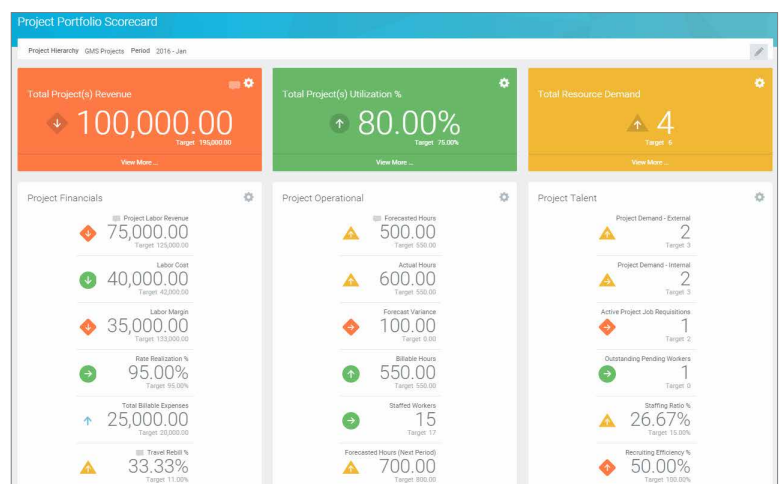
Project Portfolio Scorecard

Project Hierarchy GMS Projects Period 2016 - Jan

Total Project(s) Revenue
100,000.00
Target 195,000.00
View More ...

Total Project(s) Utilization %
80.00%
Target 75.00%
View More ...

Total Resource Demand
4
Target 6
View More ...

Project Financials

Project Labor Revenue
75,000.00
Target 135,000.00

Labor Cost
40,000.00
Target 42,000.00

Labor Margin
35,000.00
Target 133,000.00

Rate Realization %
95.00%
Target 95.00%

Total Billable Expenses
25,000.00
Target 20,000.00

Travel Rebill %
33.33%
Target 11.00%

Project Operational

Forecasted Hours
500.00
Target 550.00

Actual Hours
600.00
Target 550.00

Forecast Variance
100.00
Target 0.00

Billable Hours
550.00
Target 550.00

Staffed Workers
15
Target 17

Forecasted Hours (Next Period)
700.00
Target 800.00

Project Talent

Project Demand - External
2
Target 3

Project Demand - Internal
2
Target 3

Active Project Job Requisitions
1
Target 2

Outstanding Pending Workers
1
Target 0

Staffing Ratio %
26.67%
Target 15.00%

Recruiting Efficiency %
50.00%
Target 100.00%